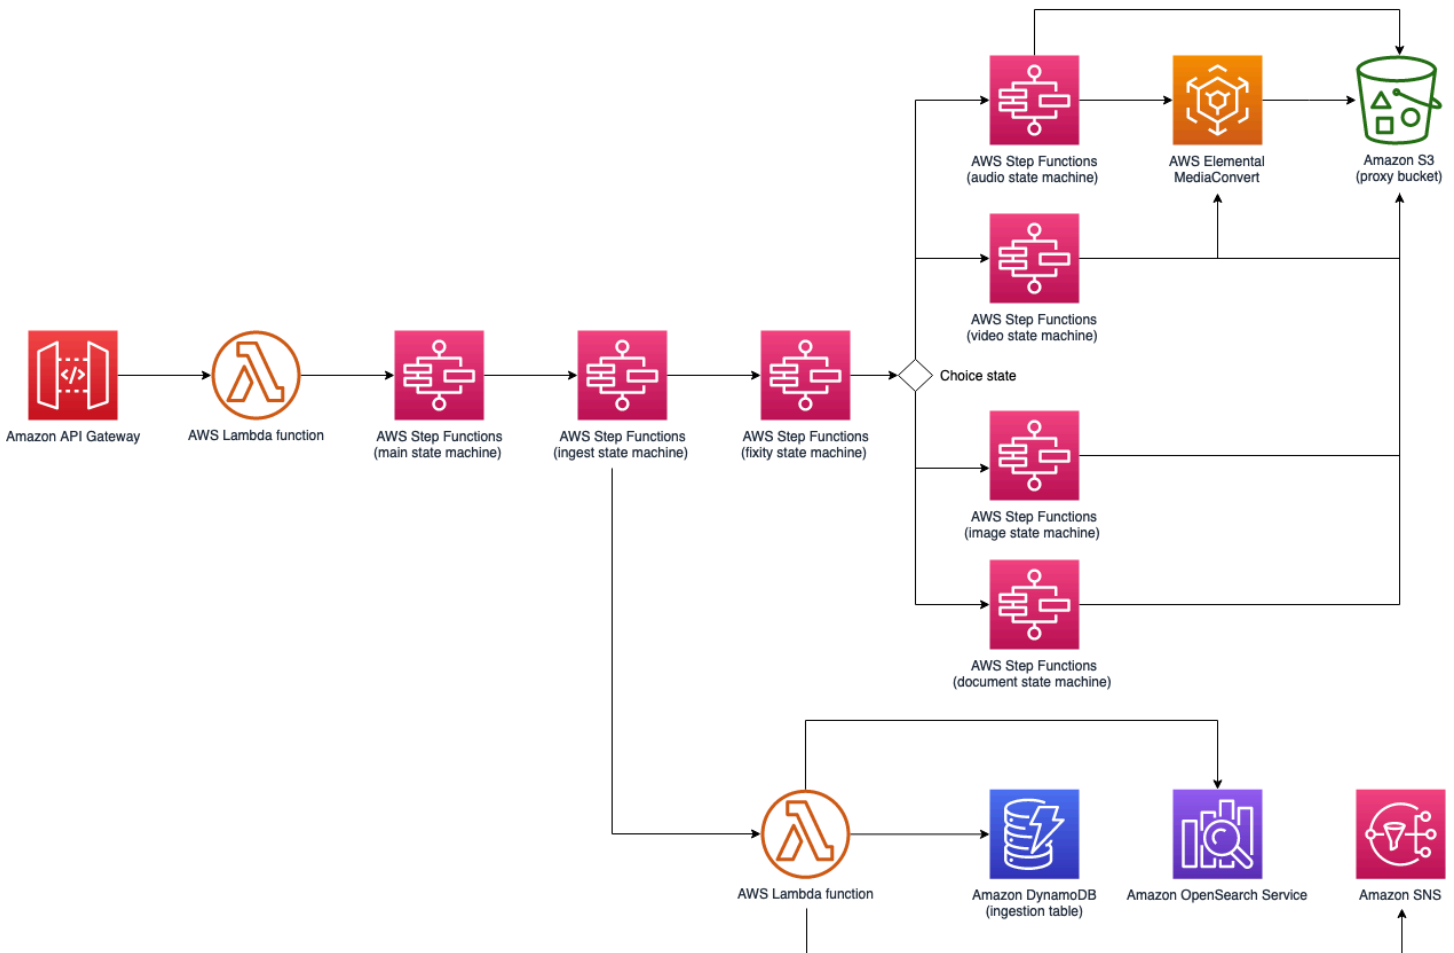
AWS Step Functions (audio state machine)

AWS Elemental MediaConvert

Amazon S3 (proxy bucket)

AWS Step Functions (video state machine)

Amazon API Gateway

AWS Lambda function

AWS Step Functions (main state machine)

AWS Step Functions (ingest state machine)

AWS Step Functions (fixity state machine)

Choice state

AWS Step Functions (image state machine)

AWS Step Functions (document state machine)

AWS Lambda function

Amazon DynamoDB (ingestion table)

Amazon OpenSearch Service

Amazon SNS